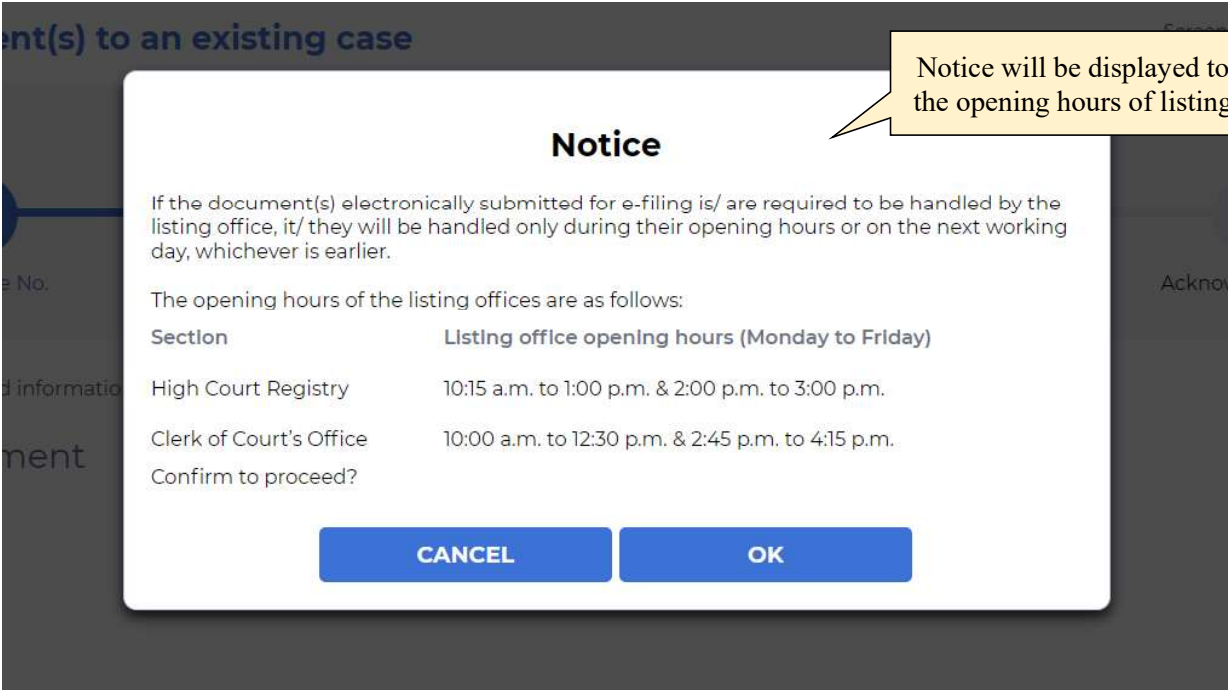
ent(s) to an existing case

Screen

Notice will be displayed to the opening hours of listing

e No.

Ackno

d informatio

ment

Notice

If the document(s) electronically submitted for e-filing is/ are required to be handled by the listing office, it/ they will be handled only during their opening hours or on the next working day, whichever is earlier.

The opening hours of the listing offices are as follows:

| Section | Listing office opening hours (Monday to Friday) |
|---|---|
| High Court Registry | 10:15 a.m. to 1:00 p.m. & 2:00 p.m. to 3:00 p.m. |
| Clerk of Court's Office | 10:00 a.m. to 12:30 p.m. & 2:45 p.m. to 4:15 p.m. |

Confirm to proceed?

CANCEL

OK